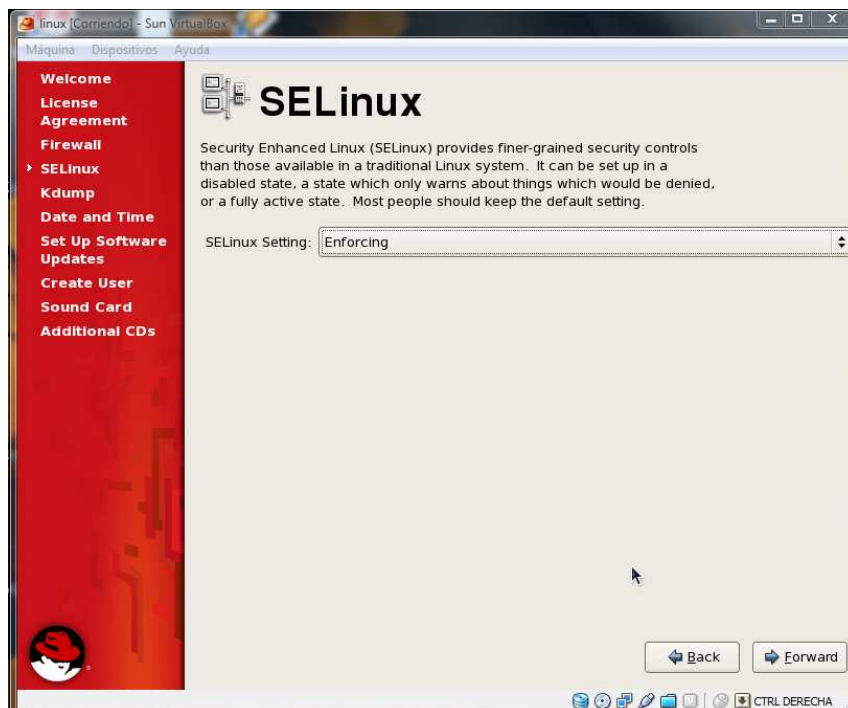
linux [Corriendo] - Sun VirtualBox

Máquina Dispositivos Ayuda

Welcome
License Agreement
Firewall
SELinux
Kdump
Date and Time
Set Up Software Updates
Create User
Sound Card
Additional CDs

SELinux

Security Enhanced Linux (SELinux) provides finer-grained security controls than those available in a traditional Linux system. It can be set up in a disabled state, a state which only warns about things which would be denied, or a fully active state. Most people should keep the default setting.

SELinux Setting: Enforcing

Back
Forward

CTRL DERECHA